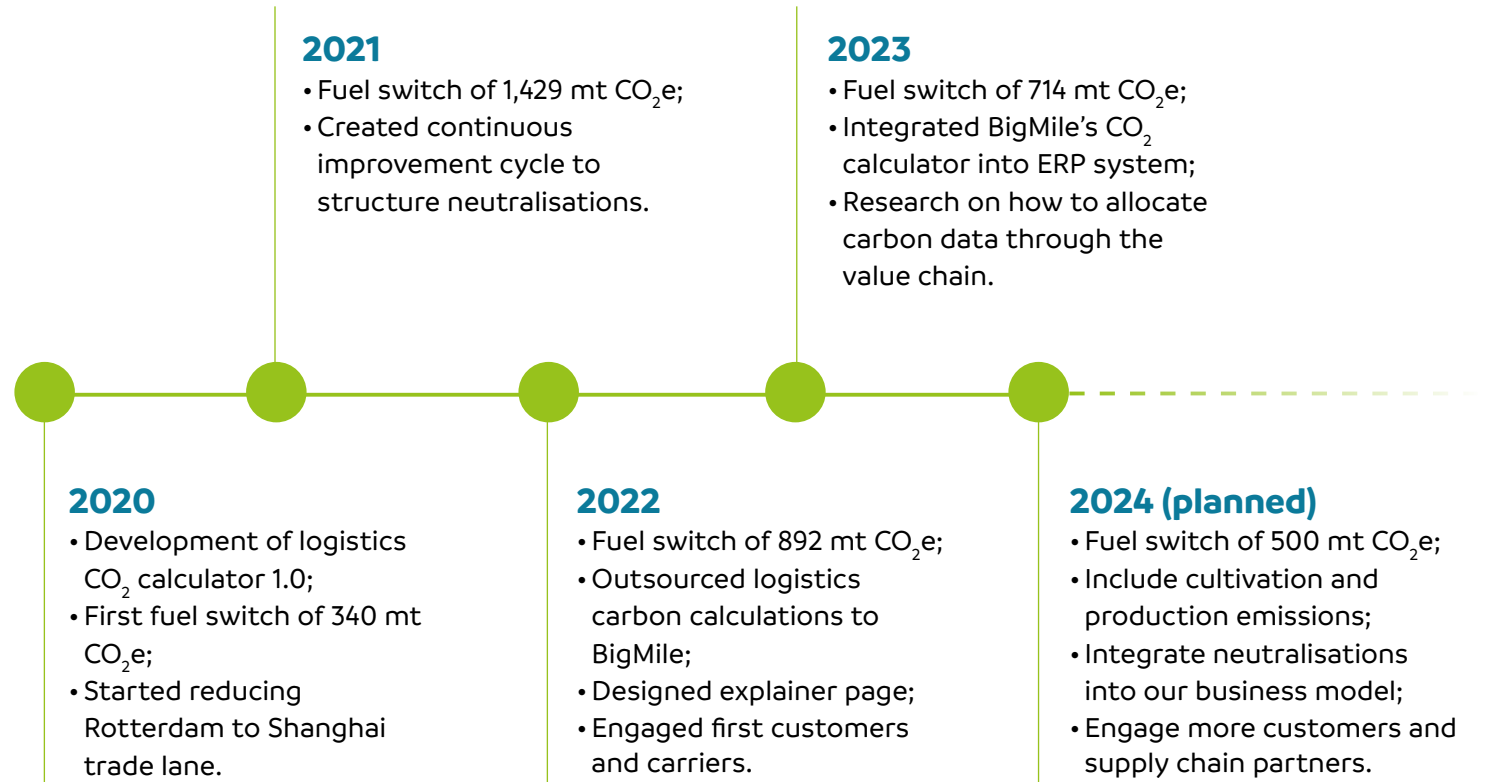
**2021**
- Fuel switch of 1,429 mt $CO_2$e;
- Created continuous improvement cycle to structure neutralisations.

**2023**
- Fuel switch of 714 mt $CO_2$e;
- Integrated BigMile's $CO_2$ calculator into ERP system;
- Research on how to allocate carbon data through the value chain.

**2020**
- Development of logistics $CO_2$ calculator 1.0;
- First fuel switch of 340 mt $CO_2$e;
- Started reducing Rotterdam to Shanghai trade lane.

**2022**
- Fuel switch of 892 mt $CO_2$e;
- Outsourced logistics carbon calculations to BigMile;
- Designed explainer page;
- Engaged first customers and carriers.

**2024 (planned)**
- Fuel switch of 500 mt $CO_2$e;
- Include cultivation and production emissions;
- Integrate neutralisations into our business model;
- Engage more customers and supply chain partners.